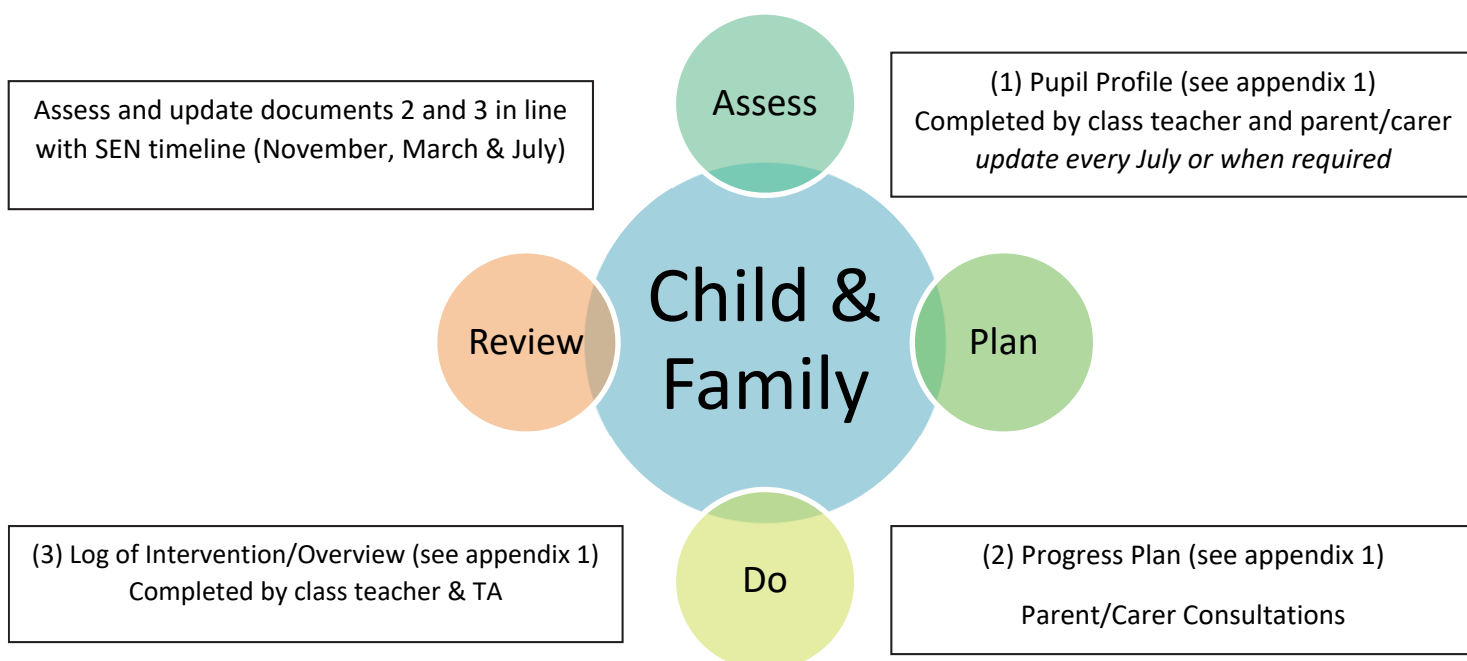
Assess and update documents 2 and 3 in line with SEN timeline (November, March & July)

Assess

(1) Pupil Profile (see appendix 1)
Completed by class teacher and parent/carer
*update every July or when required*

Review

Child & Family

Plan

(3) Log of Intervention/Overview (see appendix 1)
Completed by class teacher & TA

Do

(2) Progress Plan (see appendix 1)

Parent/Carer Consultations